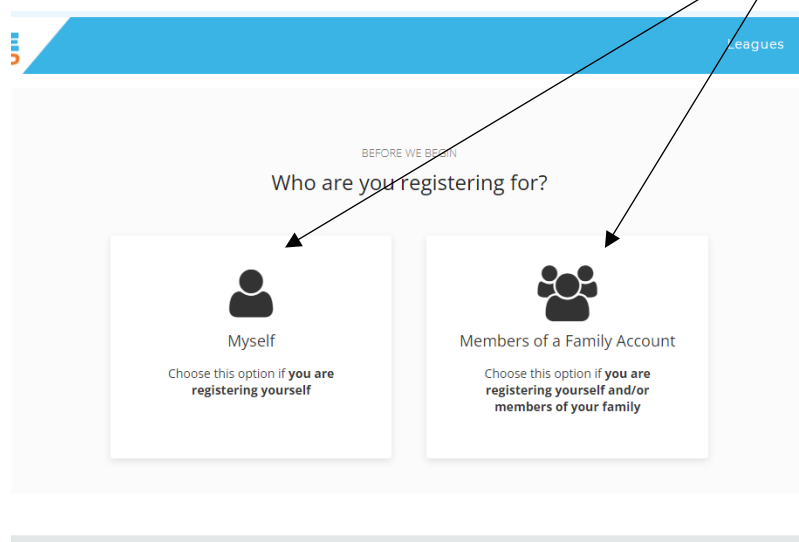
Leagues

BEFORE WE BEGIN

Who are you registering for?

Myself

Choose this option if **you are registering yourself**

Members of a Family Account

Choose this option if **you are registering yourself and/or members of your family**